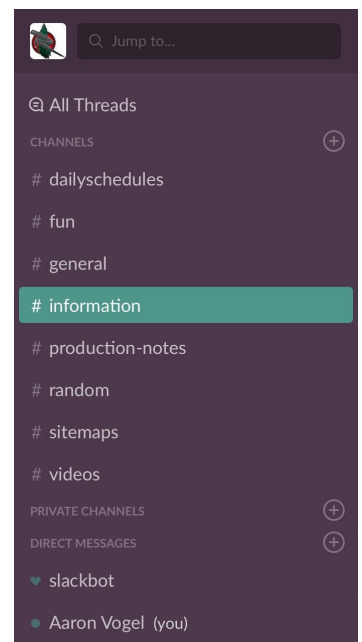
Jump to...

All Threads

CHANNELS

# dailyschedules

# fun

# general

# information

# production-notes

# random

# sitemaps

# videos

PRIVATE CHANNELS

DIRECT MESSAGES

slackbot

Aaron Vogel (you)